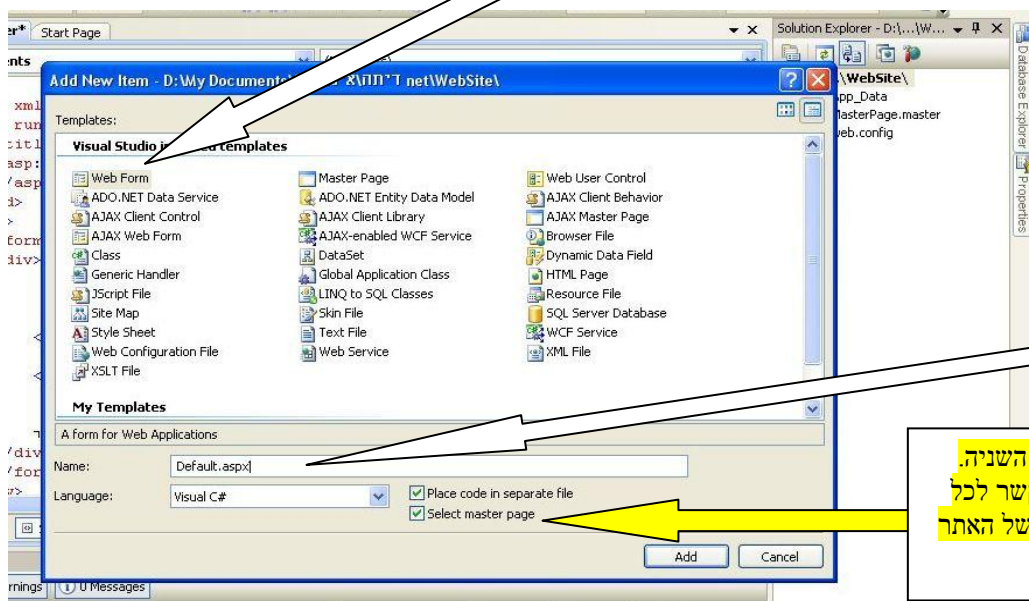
er* Start Page
nts
xml
run
titl
asp:
/asp
d>
>
form
div>
/div
/for
>
rnings (i) 0 Messages

Solution Explorer - D:\...\W...
\WebSite\
pp_Data
asterPage.master
eb.config
Database Explorer
Properties

Add New Item - D:\My Documents\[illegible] net\WebSite\
Templates:
Visual Studio in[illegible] templates

| | | |
|---|---|---|
| Web Form | Master Page | Web User Control |
| ADO.NET Data Service | ADO.NET Entity Data Model | AJAX Client Behavior |
| AJAX Client Control | AJAX Client Library | AJAX Master Page |
| AJAX Web Form | AJAX-enabled WCF Service | Browser File |
| Class | DataSet | Dynamic Data Field |
| Generic Handler | Global Application Class | HTML Page |
| JScript File | LINQ to SQL Classes | Resource File |
| Site Map | Skin File | SQL Server Database |
| Style Sheet | Text File | WCF Service |
| Web Configuration File | Web Service | XML File |
| XSLT File | | |

My Templates
A form for Web Applications
Name: Default.aspx
Language: Visual C#
Place code in separate file
Select master page
Add Cancel

השניה.
שר לכל
של האתר